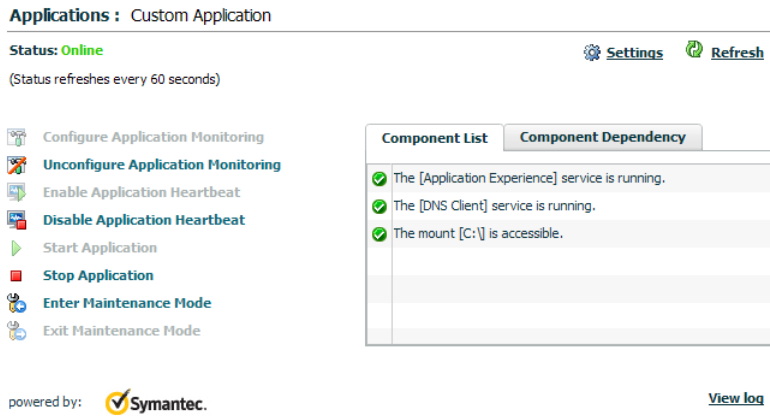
Applications : Custom Application

Status: Online

(Status refreshes every 60 seconds)

Settings Refresh

Configure Application Monitoring
Unconfigure Application Monitoring
Enable Application Heartbeat
Disable Application Heartbeat
Start Application
Stop Application
Enter Maintenance Mode
Exit Maintenance Mode

Component List | Component Dependency

The [Application Experience] service is running.
The [DNS Client] service is running.
The mount [C:\] is accessible.

powered by: Symantec.

View log